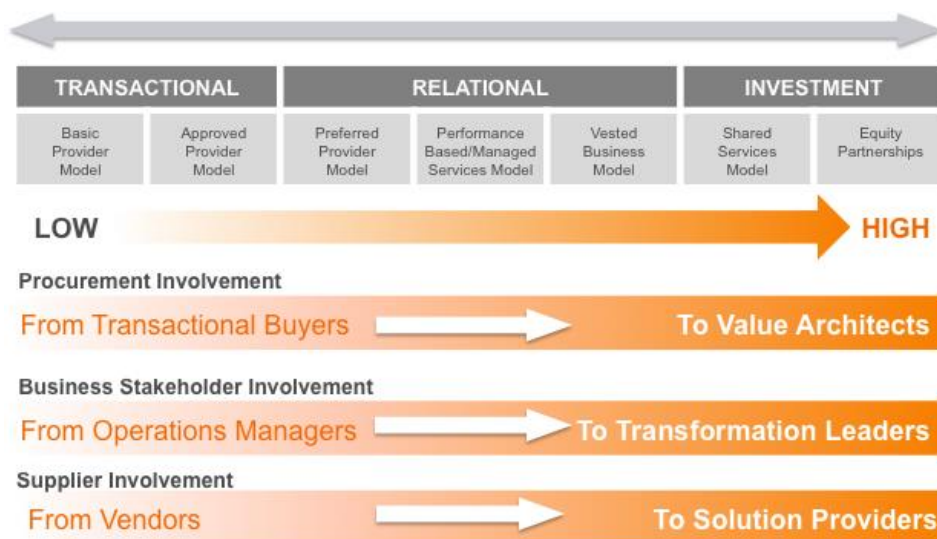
| TRANSACTIONAL | | RELATIONAL | | | INVESTMENT | |
|---|---|---|---|---|---|---|
| Basic Provider Model | Approved Provider Model | Preferred Provider Model | Performance Based/Managed Services Model | Vested Business Model | Shared Services Model | Equity Partnerships |

LOW HIGH

Procurement Involvement

From Transactional Buyers To Value Architects

Business Stakeholder Involvement

From Operations Managers To Transformation Leaders

Supplier Involvement

From Vendors To Solution Providers